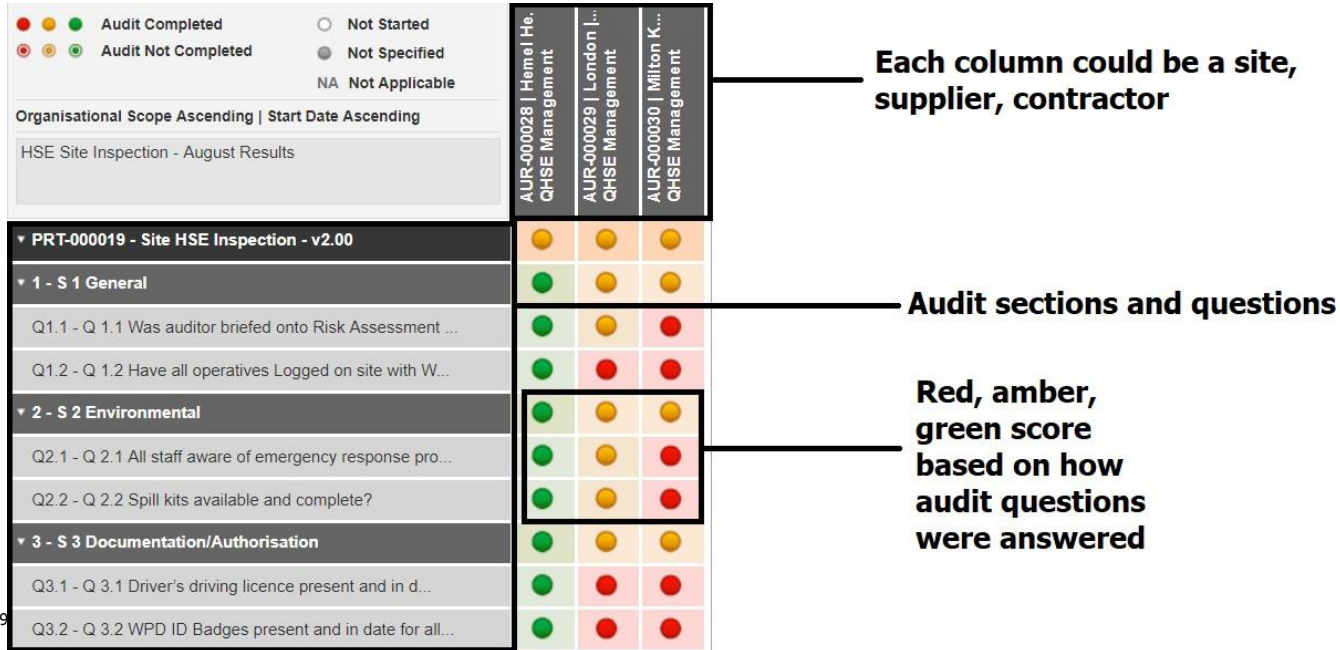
Audit Completed
Audit Not Completed
Not Started
Not Specified
NA Not Applicable

Organisational Scope Ascending | Start Date Ascending

HSE Site Inspection - August Results

AUR-000028 | Hemel He... QHSE Management
AUR-000029 | London |... QHSE Management
AUR-000030 | Milton K... QHSE Management

Each column could be a site, supplier, contractor

PRT-000019 - Site HSE Inspection - v2.00
1 - S 1 General
Q1.1 - Q 1.1 Was auditor briefed onto Risk Assessment ...
Q1.2 - Q 1.2 Have all operatives Logged on site with W...
2 - S 2 Environmental
Q2.1 - Q 2.1 All staff aware of emergency response pro...
Q2.2 - Q 2.2 Spill kits available and complete?
3 - S 3 Documentation/Authorisation
Q3.1 - Q 3.1 Driver's driving licence present and in d...
Q3.2 - Q 3.2 WPD ID Badges present and in date for all...

Audit sections and questions

Red, amber, green score based on how audit questions were answered

9